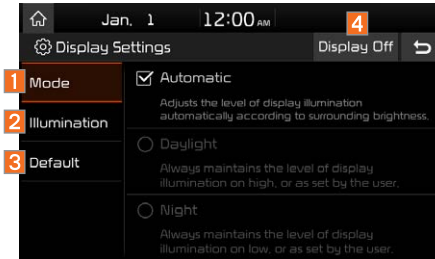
Jan. 1 12:00 AM

4

Display Settings

Display Off

1 Mode

2 Illumination

3 Default

Automatic

Adjusts the level of display illumination automatically according to surrounding brightness.

Daylight

Always maintains the level of display illumination on high, or as set by the user.

Night

Always maintains the level of display illumination on low, or as set by the user.